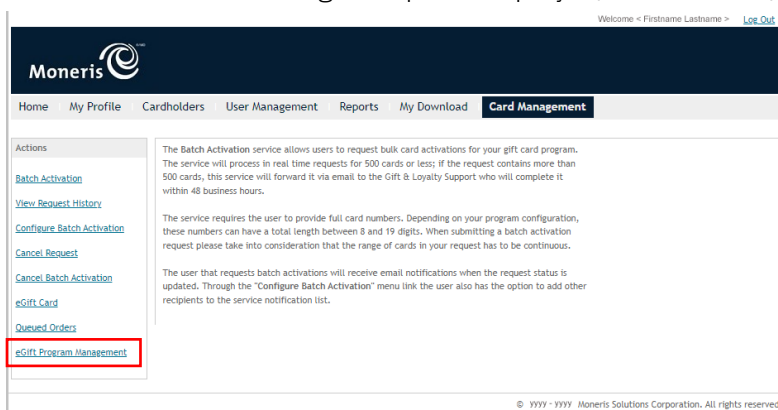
Welcome < Firstname Lastname > Log Out

Moneris

Home | My Profile | Cardholders | User Management | Reports | My Download | Card Management

Actions

Batch Activation

View Request History

Configure Batch Activation

Cancel Request

Cancel Batch Activation

eGift Card

Queued Orders

eGift Program Management

The Batch Activation service allows users to request bulk card activations for your gift card program. The service will process in real time requests for 500 cards or less; if the request contains more than 500 cards, this service will forward it via email to the Gift & Loyalty Support who will complete it within 48 business hours.

The service requires the user to provide full card numbers. Depending on your program configuration, these numbers can have a total length between 8 and 19 digits. When submitting a batch activation request please take into consideration that the range of cards in your request has to be continuous.

The user that requests batch activations will receive email notifications when the request status is updated. Through the "Configure Batch Activation" menu link the user also has the option to add other recipients to the service notification list.

© yyyy - yyyy Moneris Solutions Corporation. All rights reserved